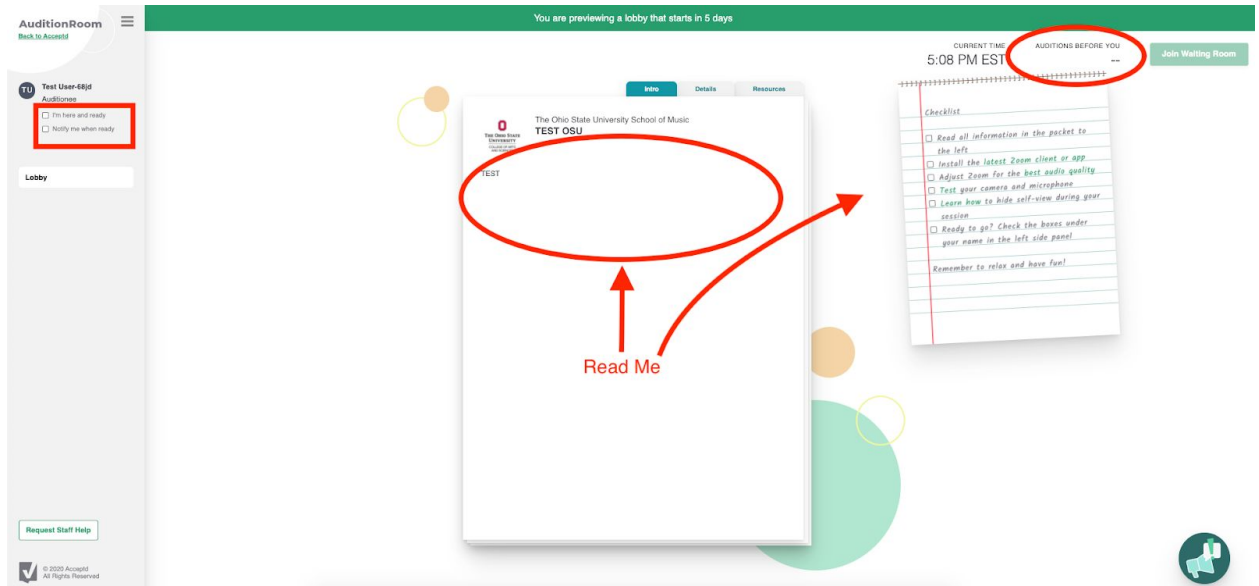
AuditionRoom
Back to Acceptd

TU Test User-68jd
Auditionee
I'm here and ready
Notify me when ready

Lobby

Request Staff Help

© 2020 Acceptd
All Rights Reserved

You are previewing a lobby that starts in 5 days

CURRENT TIME
5:08 PM EST

AUDITIONS BEFORE YOU
--

Join Waiting Room

Intro Details Resources

THE OHIO STATE UNIVERSITY
The Ohio State University School of Music
TEST OSU

TEST

Read Me

Checklist
Read all information in the packet to the left
Install the latest Zoom client or app
Adjust Zoom for the best audio quality
Test your camera and microphone
Learn how to hide self-view during your session
Ready to go? Check the boxes under your name in the left side panel

Remember to relax and have fun!